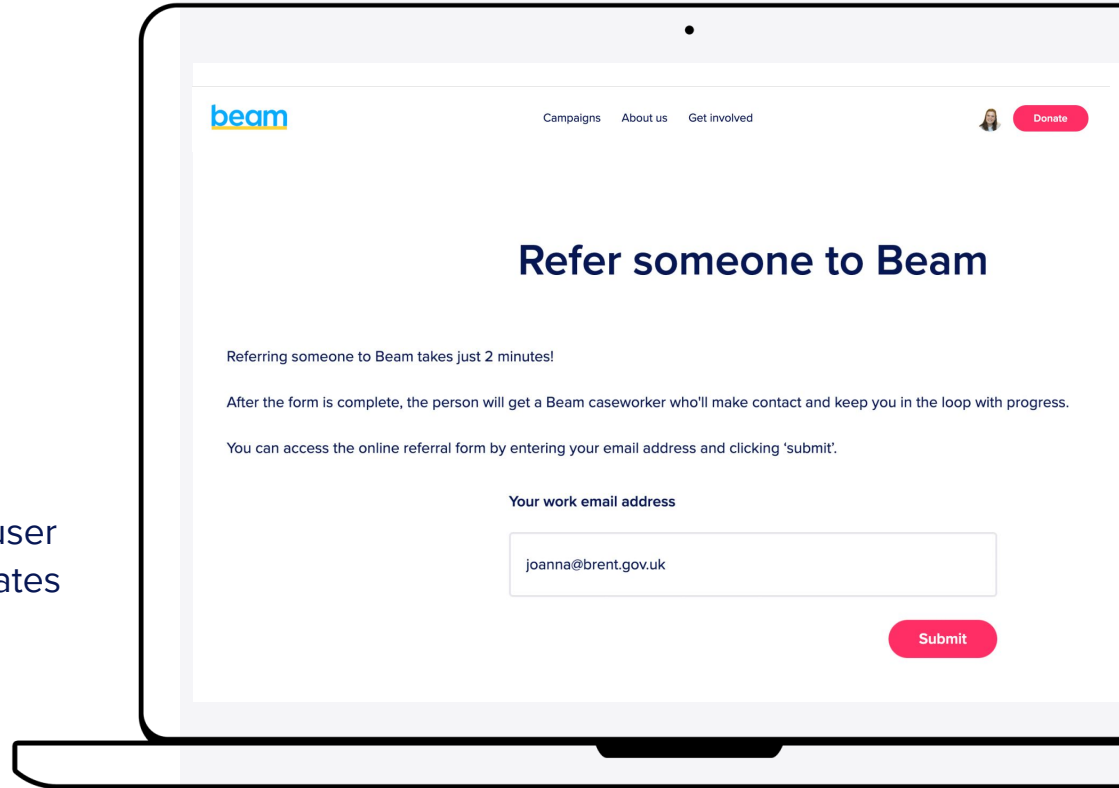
user
ates

beam

Campaigns About us Get involved

Donate

Refer someone to Beam

Referring someone to Beam takes just 2 minutes!

After the form is complete, the person will get a Beam caseworker who'll make contact and keep you in the loop with progress.

You can access the online referral form by entering your email address and clicking 'submit'.

Your work email address

joanna@brent.gov.uk

Submit